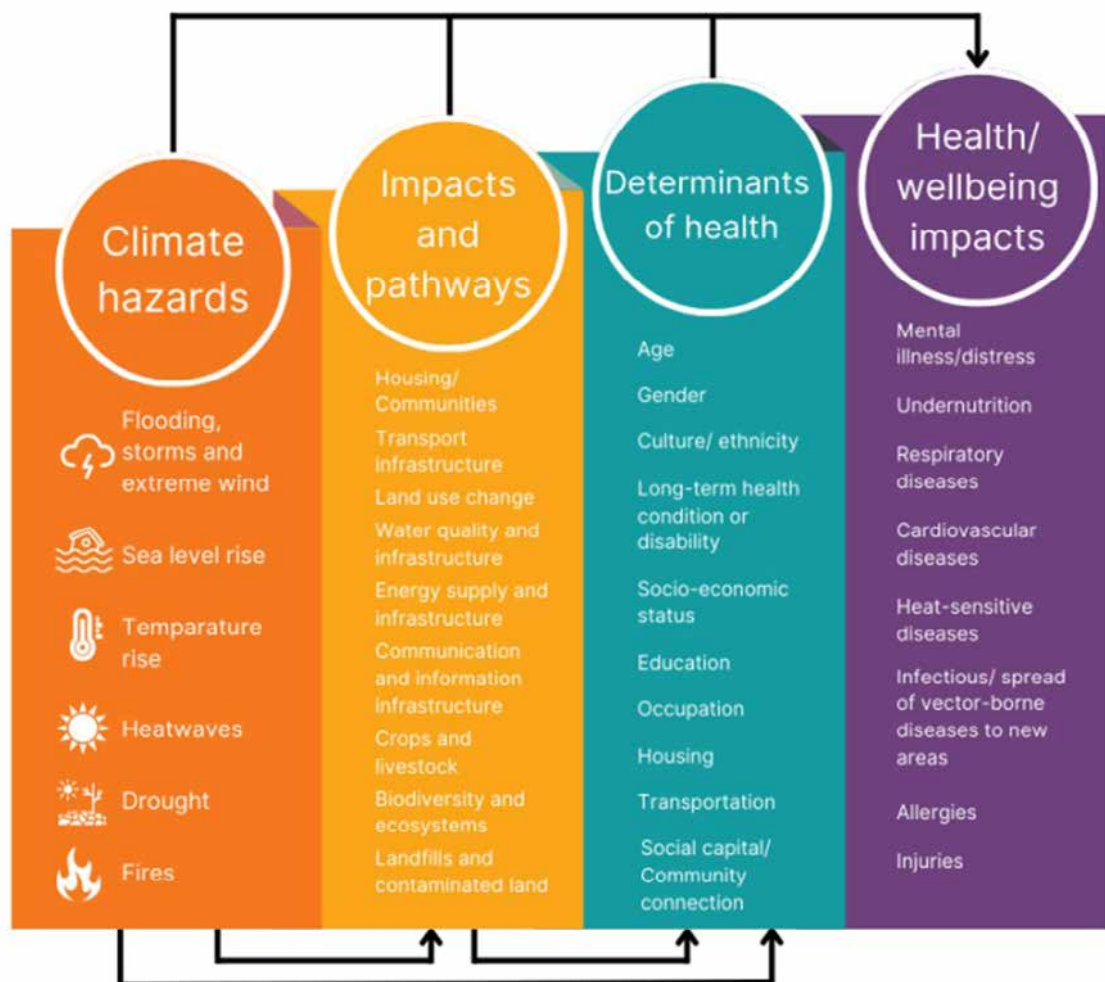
Climate hazards

Flooding, storms and extreme wind

Sea level rise

Temparature rise

Heatwaves

Drought

Fires

Impacts and pathways

Housing/ Communities

Transport infrastructure

Land use change

Water quality and infrastructure

Energy supply and infrastructure

Communication and information infrastructure

Crops and livestock

Biodiversity and ecosystems

Landfills and contaminated land

Determinants of health

Age

Gender

Culture/ ethnicity

Long-term health condition or disability

Socio-economic status

Education

Occupation

Housing

Transportation

Social capital/ Community connection

Health/ wellbeing impacts

Mental illness/distress

Undernutrition

Respiratory diseases

Cardiovascular diseases

Heat-sensitive diseases

Infectious/ spread of vector-borne diseases to new areas

Allergies

Injuries